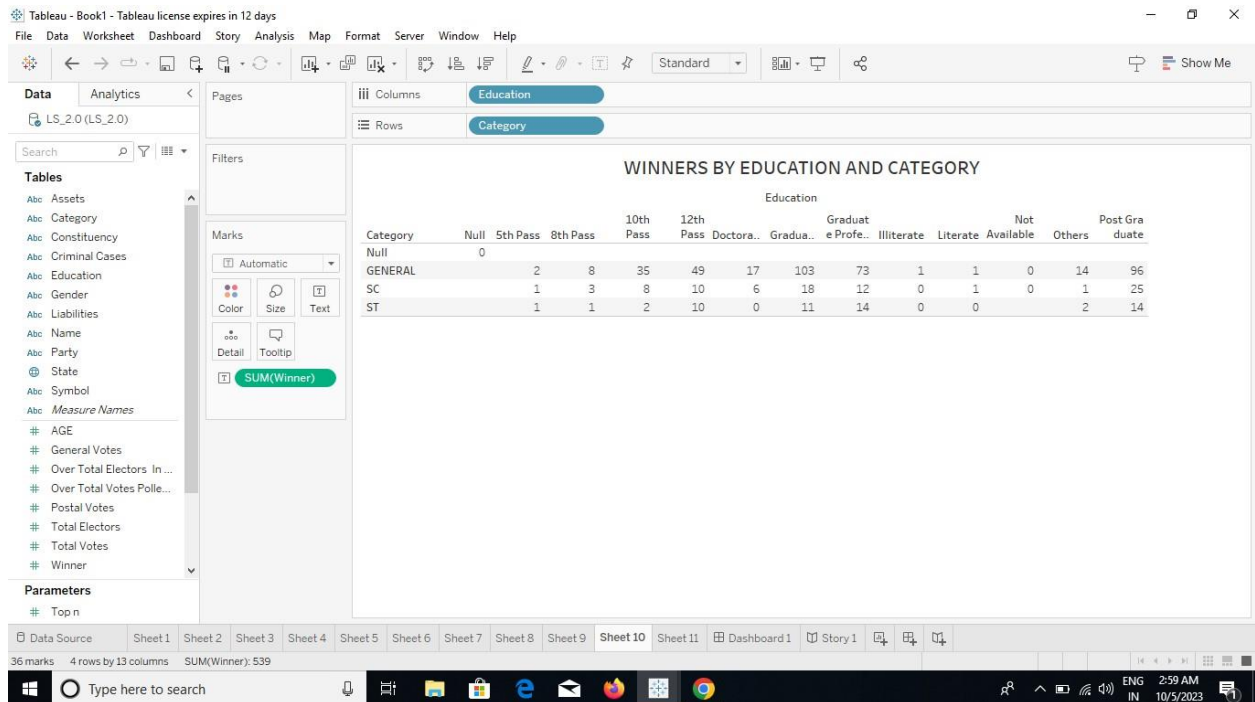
Tableau - Book1 - Tableau license expires in 12 days

File Data Worksheet Dashboard Story Analysis Map Format Server Window Help

Standard

Show Me

Data Analytics

LS_2.0 (LS_2.0)

Search

Tables

Abc Assets
Abc Category
Abc Constituency
Abc Criminal Cases
Abc Education
Abc Gender
Abc Liabilities
Abc Name
Abc Party
State
Abc Symbol
Abc Measure Names
# AGE
# General Votes
# Over Total Electors In ...
# Over Total Votes Polle...
# Postal Votes
# Total Electors
# Total Votes
# Winner

Parameters

# Top n

Pages

Filters

Marks

Automatic

Color Size Text

Detail Tooltip

SUM(Winner)

Columns Education

Rows Category

WINNERS BY EDUCATION AND CATEGORY

Education

| Category | Null | 5th Pass | 8th Pass | 10th Pass | 12th Pass | Doctora.. | Gradua.. | Graduate Profe.. | Illiterate | Literate | Not Available | Others | Post Graduate |
|---|---|---|---|---|---|---|---|---|---|---|---|---|---|
| Null | 0 | | | | | | | | | | | | |
| GENERAL | | 2 | 8 | 35 | 49 | 17 | 103 | 73 | 1 | 1 | 0 | 14 | 96 |
| SC | | 1 | 3 | 8 | 10 | 6 | 18 | 12 | 0 | 1 | 0 | 1 | 25 |
| ST | | 1 | 1 | 2 | 10 | 0 | 11 | 14 | 0 | 0 | | 2 | 14 |

Data Source Sheet 1 Sheet 2 Sheet 3 Sheet 4 Sheet 5 Sheet 6 Sheet 7 Sheet 8 Sheet 9 Sheet 10 Sheet 11 Dashboard 1 Story 1

36 marks 4 rows by 13 columns SUM(Winner): 539

Type here to search

ENG IN 2:59 AM 10/5/2023